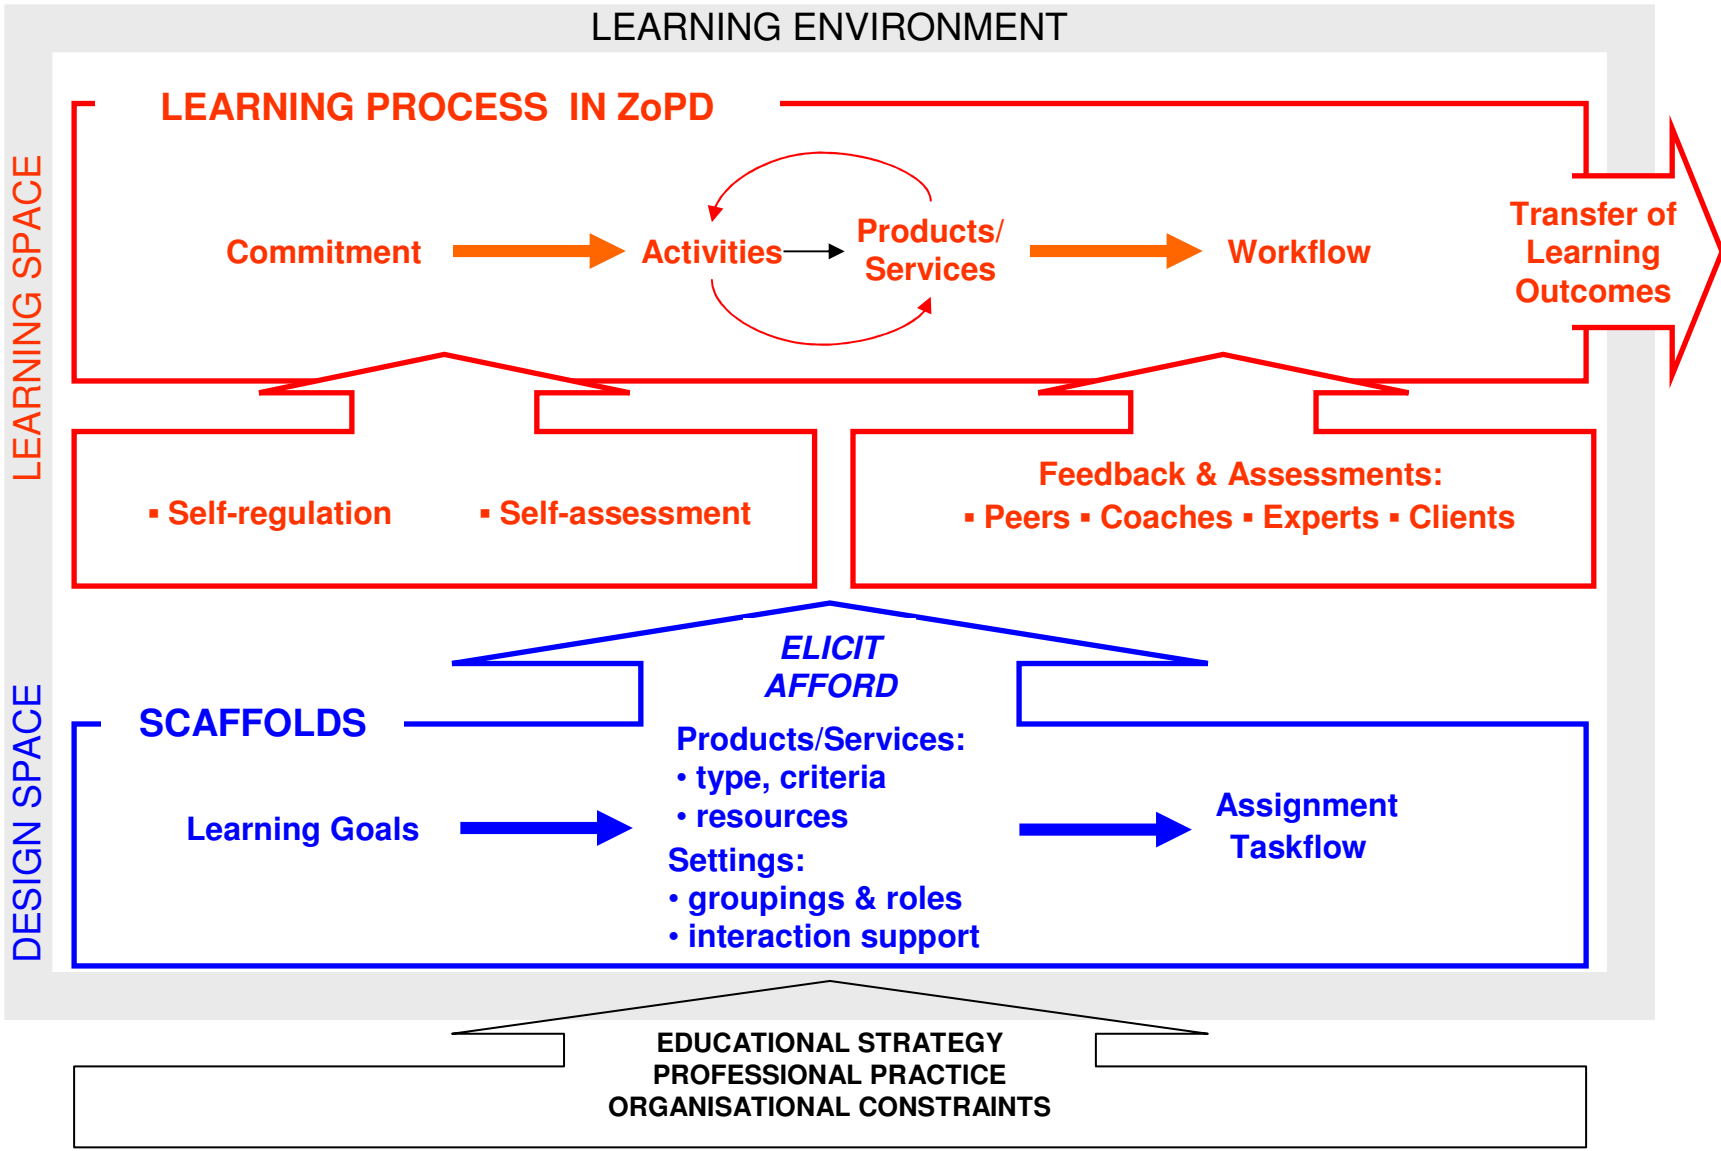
LEARNING ENVIRONMENT

LEARNING SPACE

LEARNING PROCESS IN ZoPD

Commitment

Activities

Products/ Services

Workflow

Transfer of Learning Outcomes

▪ Self-regulation

▪ Self-assessment

Feedback & Assessments:
▪ Peers ▪ Coaches ▪ Experts ▪ Clients

DESIGN SPACE

ELICIT
AFFORD

SCAFFOLDS

Learning Goals

Products/Services:
• type, criteria
• resources
Settings:
• groupings & roles
• interaction support

Assignment
Taskflow

EDUCATIONAL STRATEGY
PROFESSIONAL PRACTICE
ORGANISATIONAL CONSTRAINTS